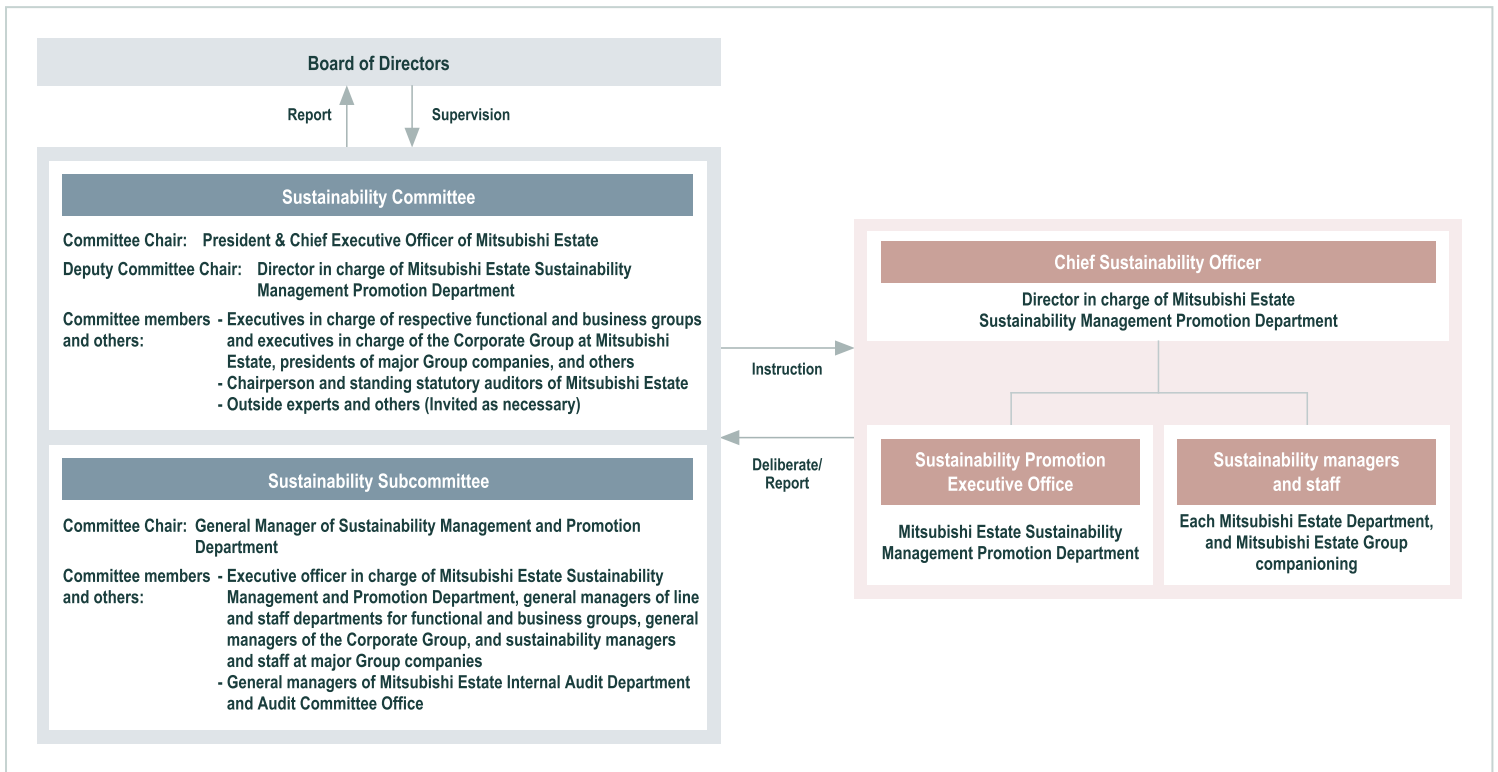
Board of Directors

Report

Supervision

Sustainability Committee

Committee Chair: President & Chief Executive Officer of Mitsubishi Estate

Deputy Committee Chair: Director in charge of Mitsubishi Estate Sustainability Management Promotion Department

Committee members and others:
- Executives in charge of respective functional and business groups and executives in charge of the Corporate Group at Mitsubishi Estate, presidents of major Group companies, and others
- Chairperson and standing statutory auditors of Mitsubishi Estate
- Outside experts and others (Invited as necessary)

Sustainability Subcommittee

Committee Chair: General Manager of Sustainability Management and Promotion Department

Committee members and others:
- Executive officer in charge of Mitsubishi Estate Sustainability Management and Promotion Department, general managers of line and staff departments for functional and business groups, general managers of the Corporate Group, and sustainability managers and staff at major Group companies
- General managers of Mitsubishi Estate Internal Audit Department and Audit Committee Office

Instruction

Deliberate/ Report

Chief Sustainability Officer

Director in charge of Mitsubishi Estate Sustainability Management Promotion Department

Sustainability Promotion Executive Office

Mitsubishi Estate Sustainability Management Promotion Department

Sustainability managers and staff

Each Mitsubishi Estate Department, and Mitsubishi Estate Group companioning